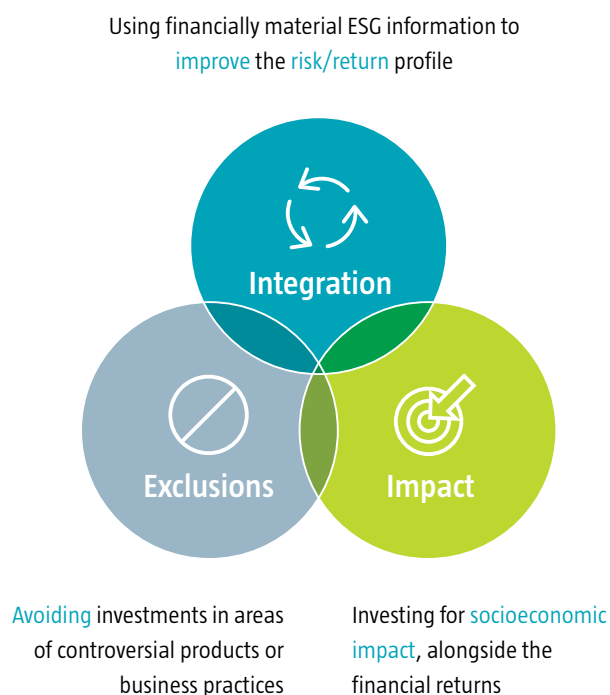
Using financially material ESG information to improve the risk/return profile

Integration

Exclusions

Impact

Avoiding investments in areas of controversial products or business practices

Investing for socioeconomic impact, alongside the financial returns